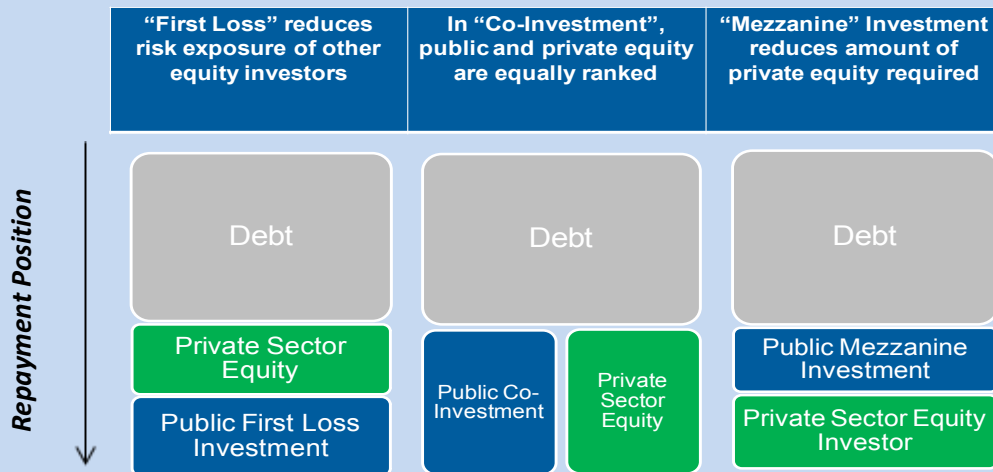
| "First Loss" reduces risk exposure of other equity investors | In "Co-Investment", public and private equity are equally ranked | "Mezzanine" Investment reduces amount of private equity required |
|---|---|---|

Repayment Position

Debt

Private Sector Equity

Public First Loss Investment

Debt

Public Co-Investment

Private Sector Equity

Debt

Public Mezzanine Investment

Private Sector Equity Investor